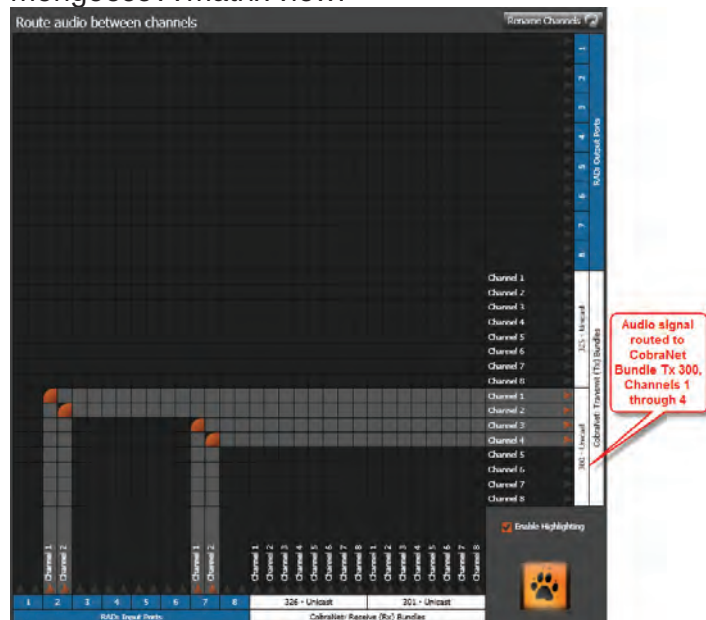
Route audio between channels

Rename Channels

1
2
3
4
5
6
7
8
RADs Output Ports

Channel 1
Channel 2
Channel 3
Channel 4
Channel 5
Channel 6
Channel 7
Channel 8
325 - Unicast

Channel 1
Channel 2
Channel 3
Channel 4
Channel 5
Channel 6
Channel 7
Channel 8
300 - Unicast

CobraNet Transmit (Tx) Bundles

Audio signal routed to CobraNet Bundle Tx 300, Channels 1 through 4

Enable Highlighting

Channel 1
Channel 2
Channel 1
Channel 2

Channel 1
Channel 2
Channel 3
Channel 4
Channel 5
Channel 6
Channel 7
Channel 8
Channel 1
Channel 2
Channel 3
Channel 4
Channel 5
Channel 6
Channel 7
Channel 8

1
2
3
4
5
6
7
8
RADs Input Ports

326 - Unicast
301 - Unicast
CobraNet Receive (Rx) Bundles